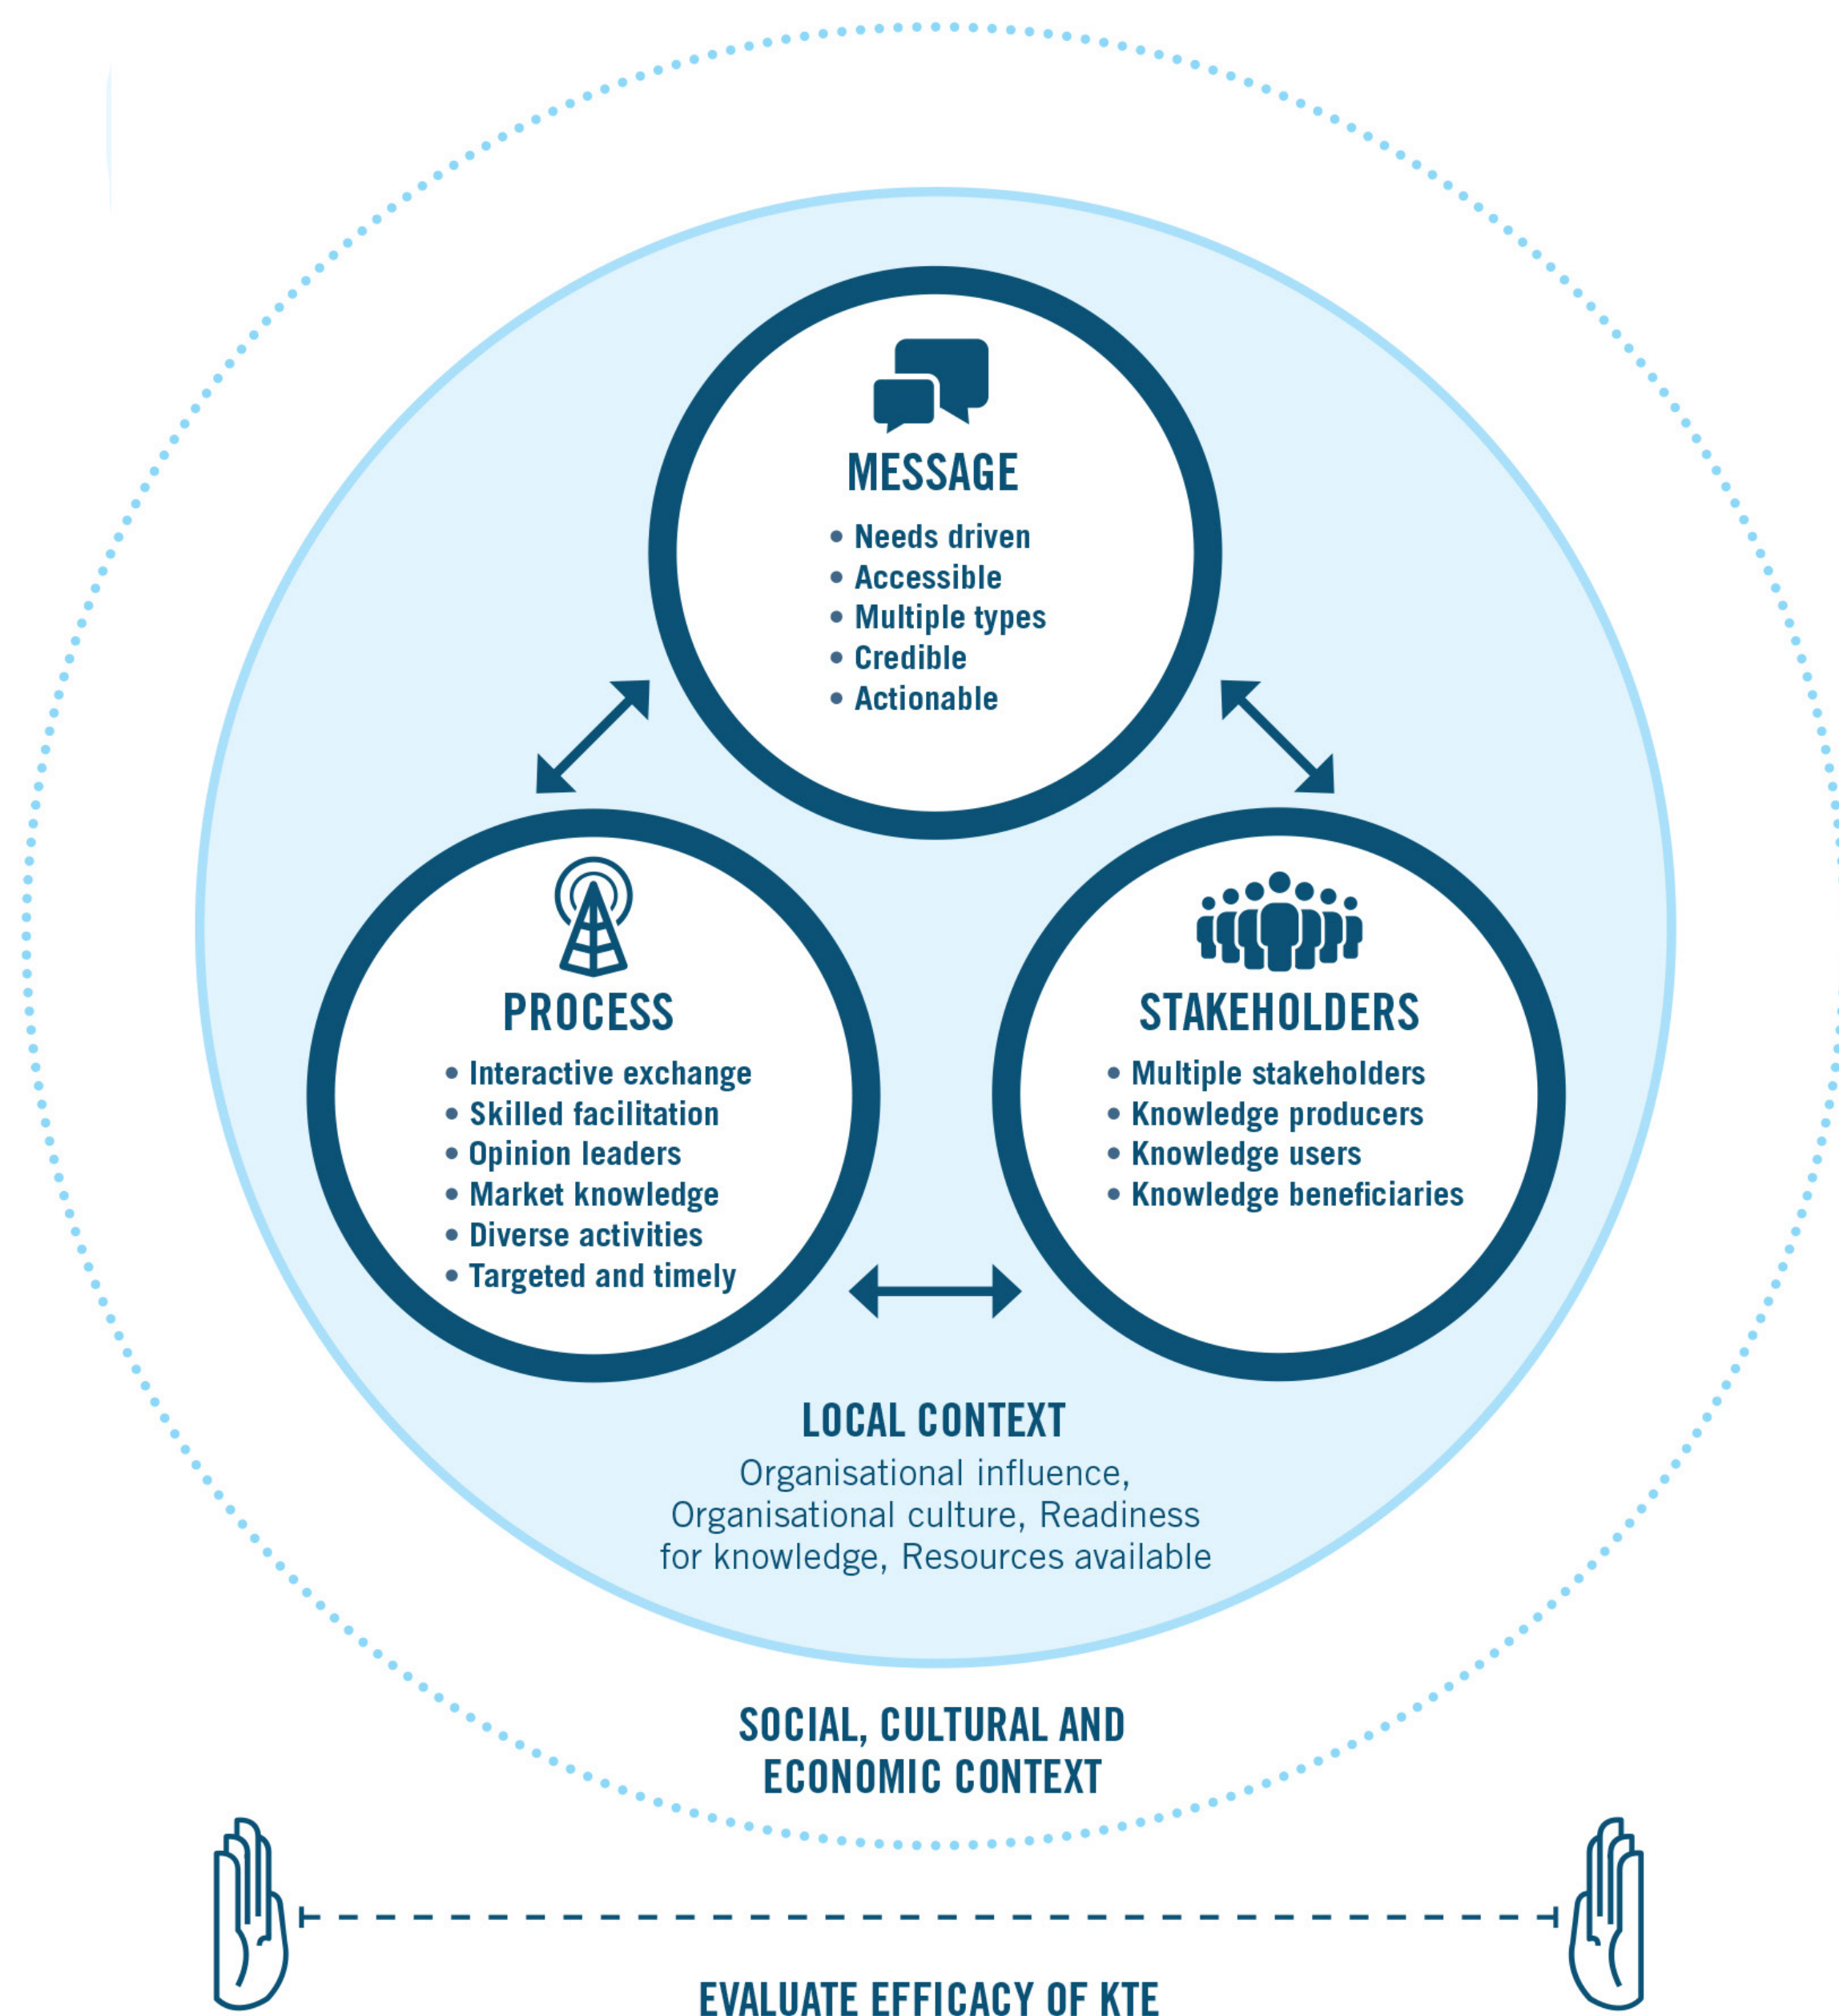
MESSAGE
• Needs driven
• Accessible
• Multiple types
• Credible
• Actionable

PROCESS
• Interactive exchange
• Skilled facilitation
• Opinion leaders
• Market knowledge
• Diverse activities
• Targeted and timely

STAKEHOLDERS
• Multiple stakeholders
• Knowledge producers
• Knowledge users
• Knowledge beneficiaries

LOCAL CONTEXT
Organisational influence, Organisational culture, Readiness for knowledge, Resources available

SOCIAL, CULTURAL AND ECONOMIC CONTEXT

EVALUATE EFFICACY OF KTE